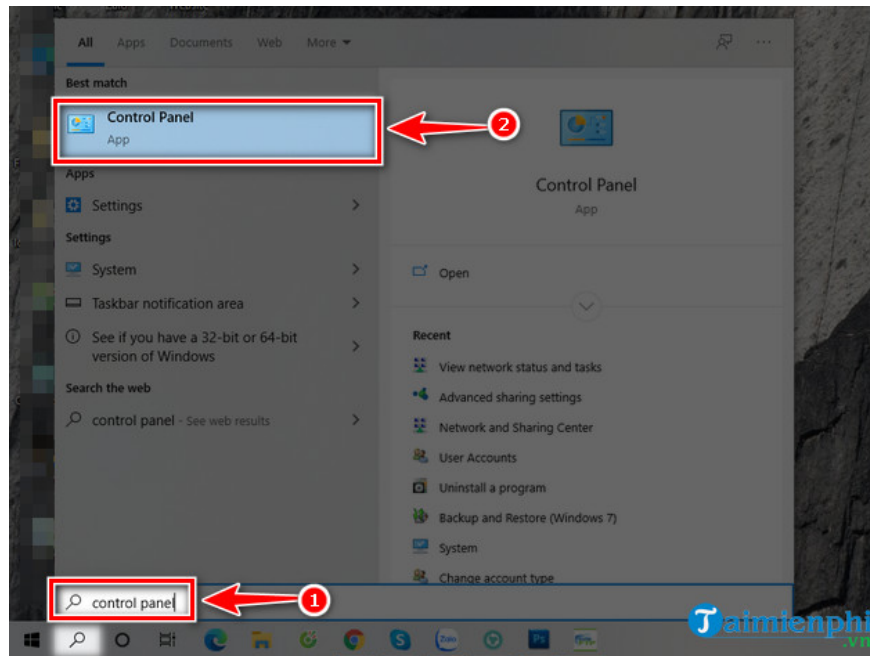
All Apps Documents Web More

Best match

Control Panel
App

2

Apps

Settings

Settings

System

Taskbar notification area

See if you have a 32-bit or 64-bit version of Windows

Search the web

control panel - See web results

Control Panel
App

Open

Recent

View network status and tasks

Advanced sharing settings

Network and Sharing Center

User Accounts

Uninstall a program

Backup and Restore (Windows 7)

System

Change account type

control panel

1

Taimienphi.vn